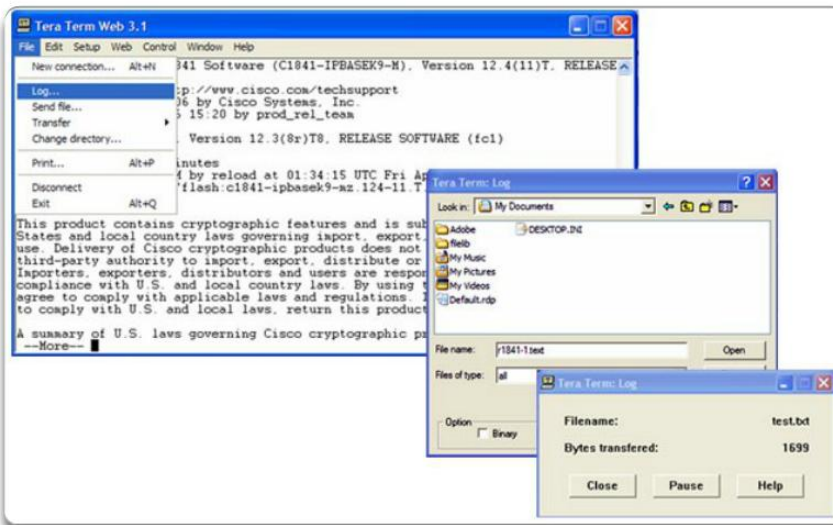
Tera Term Web 3.1

File Edit Setup Web Control Window Help

New connection... Alt+N
Log...
Send file...
Transfer
Change directory...
Print... Alt+P
Disconnect
Exit Alt+Q

341 Software (C1841-IPBASEK9-M), Version 12.4(11)T, RELEASE
p://www.cisco.com/techsupport
06 by Cisco Systems, Inc.
5 15:20 by prod_rel_team
Version 12.3(8r)T8, RELEASE SOFTWARE (fc1)
inutes
d by reload at 01:34:15 UTC Fri A
flash:c1841-ipbasek9-mz.124-11.T

This product contains cryptographic features and is sub
States and local country laws governing import, export,
use. Delivery of Cisco cryptographic products does not
third-party authority to import, export, distribute or
Importers, exporters, distributors and users are respon
compliance with U.S. and local country laws. By using
agree to comply with applicable laws and regulations.
to comply with U.S. and local laws, return this product

A summary of U.S. laws governing Cisco cryptographic pr
--More--

Tera Term: Log

Look in: My Documents

Adobe
fileib
My Music
My Pictures
My Videos
Default.rdp
DESKTOP.INI

File name: r1841-1.text
Open
Files of type: all
Option
Binary

Tera Term: Log

Filename: test.txt
Bytes transfered: 1699

Close Pause Help